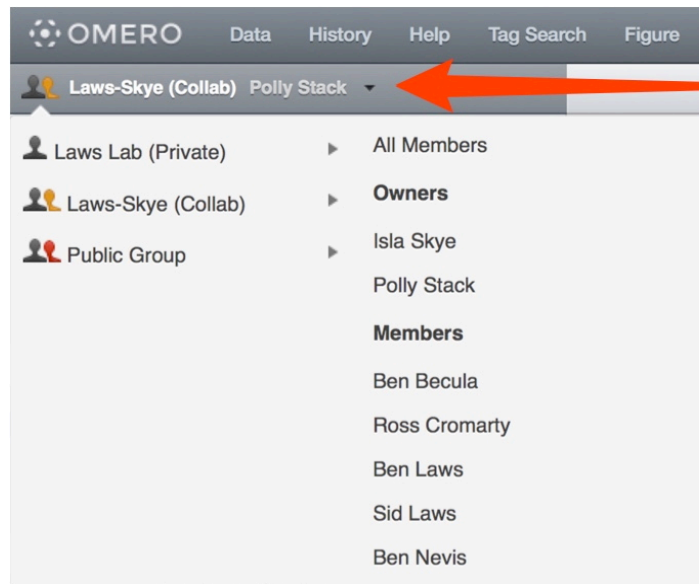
OMERO Data History Help Tag Search Figure

Laws-Skye (Collab) Polly Stack

Laws Lab (Private)
Laws-Skye (Collab)
Public Group

All Members
Owners
Isla Skye
Polly Stack
Members
Ben Becula
Ross Cromarty
Ben Laws
Sid Laws
Ben Nevis